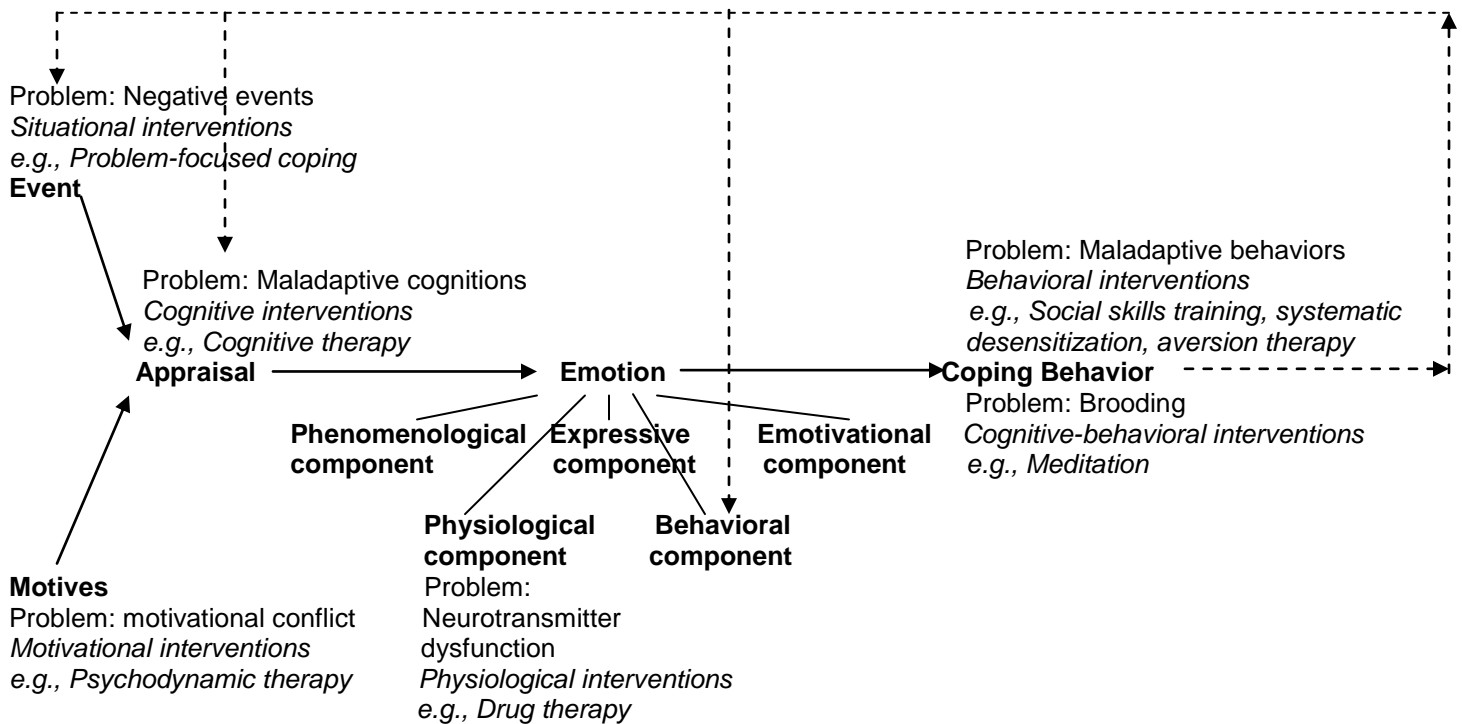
Problem: Negative events
*Situational interventions*
*e.g., Problem-focused coping*
**Event**

Problem: Maladaptive cognitions
*Cognitive interventions*
*e.g., Cognitive therapy*

Problem: Maladaptive behaviors
*Behavioral interventions*
*e.g., Social skills training, systematic desensitization, aversion therapy*

**Appraisal** **Emotion** **Coping Behavior**

Problem: Brooding
*Cognitive-behavioral interventions*
*e.g., Meditation*

**Phenomenological component**

**Expressive component**

**Emotivational component**

**Physiological component**
Problem: Neurotransmitter dysfunction
*Physiological interventions*
*e.g., Drug therapy*

**Behavioral component**

**Motives**
Problem: motivational conflict
*Motivational interventions*
*e.g., Psychodynamic therapy*